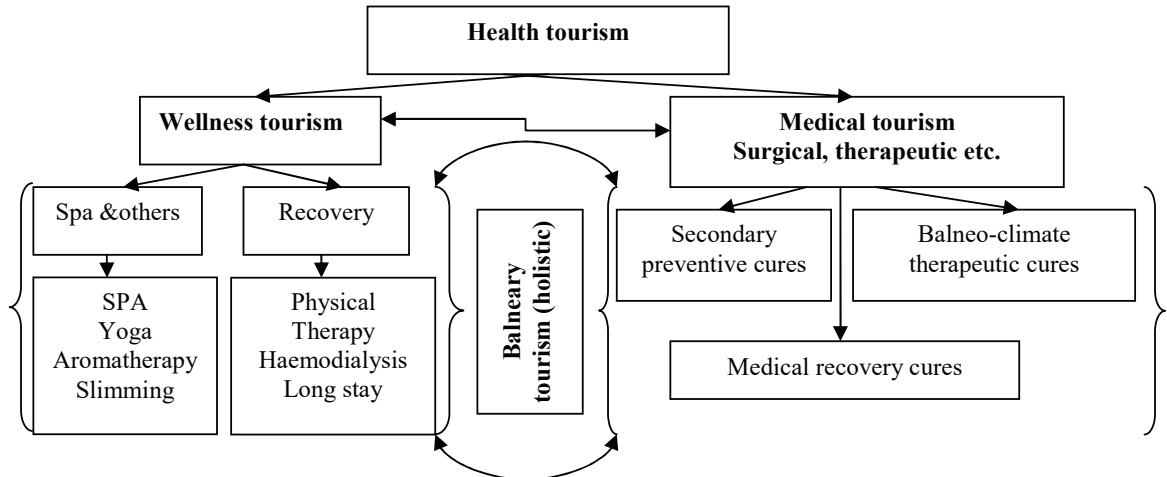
Health tourism

Wellness tourism

Medical tourism
Surgical, therapeutic etc.

Spa &others

Recovery

SPA
Yoga
Aromatherapy
Slimming

Physical
Therapy
Haemodialysis
Long stay

Balneary tourism (holistic)

Secondary preventive cures

Balneo-climate therapeutic cures

Medical recovery cures